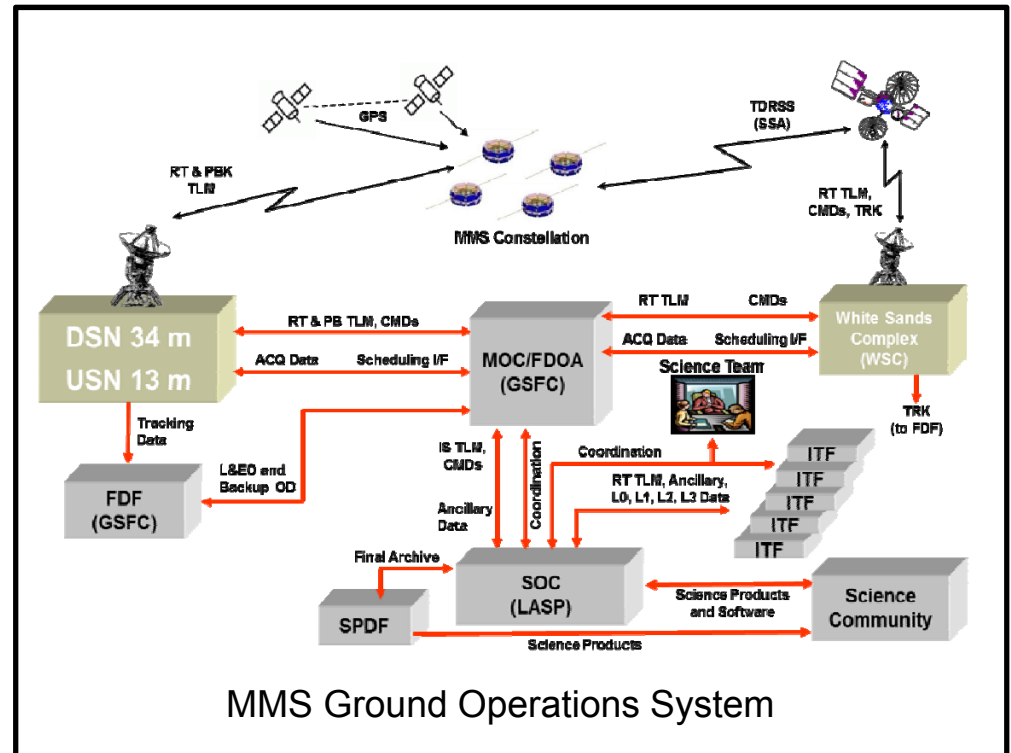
GPS

TDRSS (SSA)

RT & PBK TLM

MMS Constellation

RT TLM, CMDs, TRK

DSN 34 m
USN 13 m

RT & PB TLM, CMDs

ACQ Data

Scheduling I/F

MOC/FDOA (GSFC)

RT TLM

CMDs

ACQ Data

Scheduling I/F

White Sands Complex (WSC)

Science Team

TRK (to FDF)

Tracking Data

L&EO and Backup OD

FDF (GSFC)

IS TLM, CMDs

Coordination

Coordination

RT TLM, Ancillary, L0, L1, L2, L3 Data

ITF

ITF

ITF

ITF

ITF

Ancillary Data

Final Archive

SOC (LASP)

Science Products and Software

Science Community

SPDF

Science Products

MMS Ground Operations System